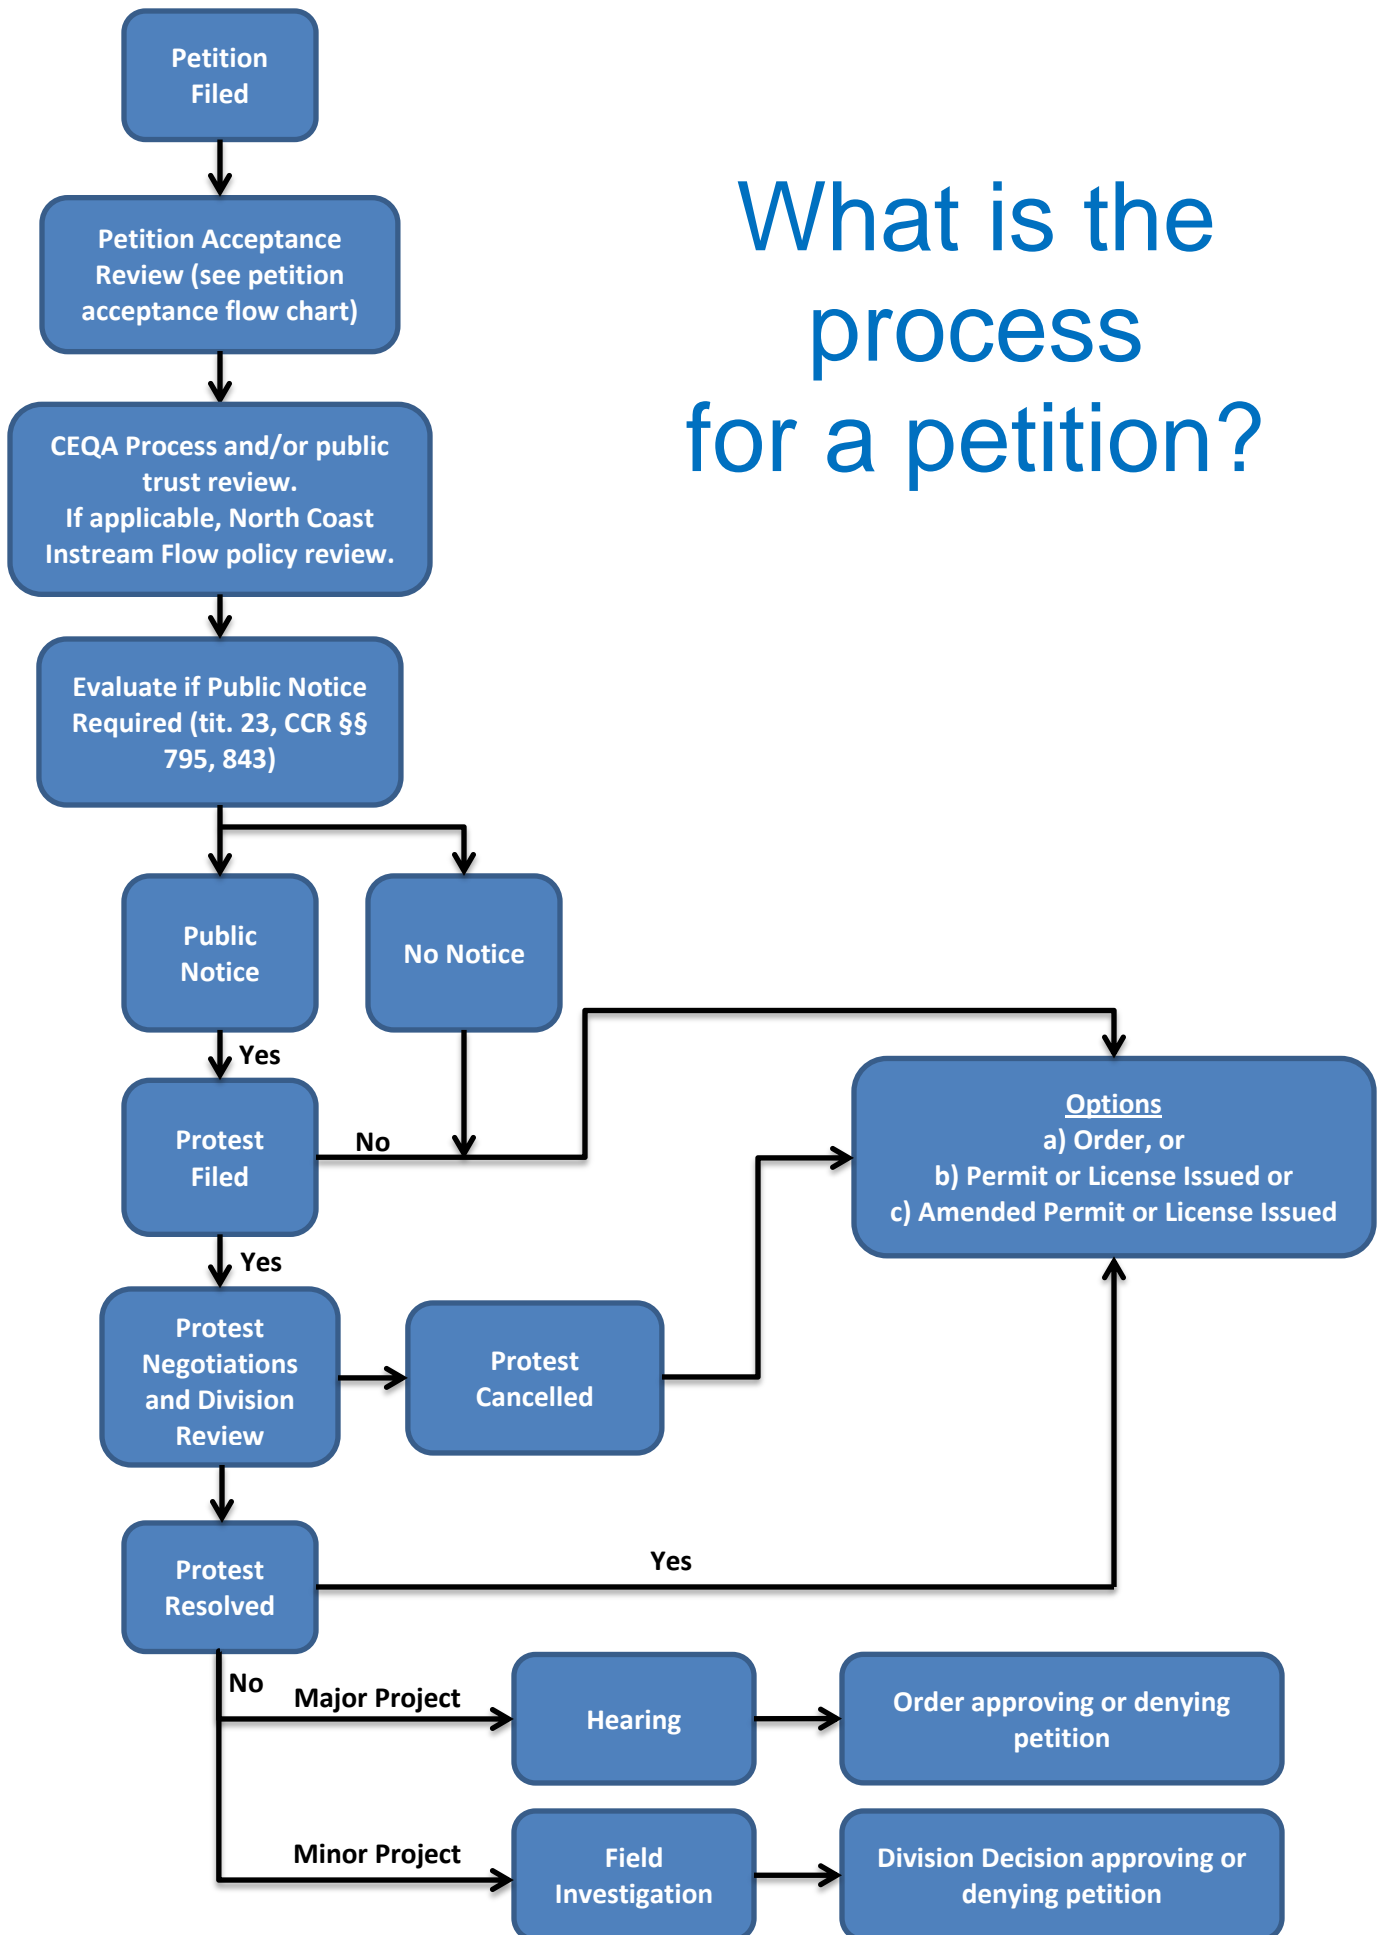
What is the process for a petition?

Petition Filed

Petition Acceptance Review (see petition acceptance flow chart)

CEQA Process and/or public trust review.
If applicable, North Coast Instream Flow policy review.

Evaluate if Public Notice Required (tit. 23, CCR §§ 795, 843)

Public Notice

No Notice

Yes

Protest Filed

No

Options
a) Order, or
b) Permit or License Issued or
c) Amended Permit or License Issued

Yes

Protest Negotiations and Division Review

Protest Cancelled

Protest Resolved

Yes

No

Major Project

Hearing

Order approving or denying petition

Minor Project

Field Investigation

Division Decision approving or denying petition